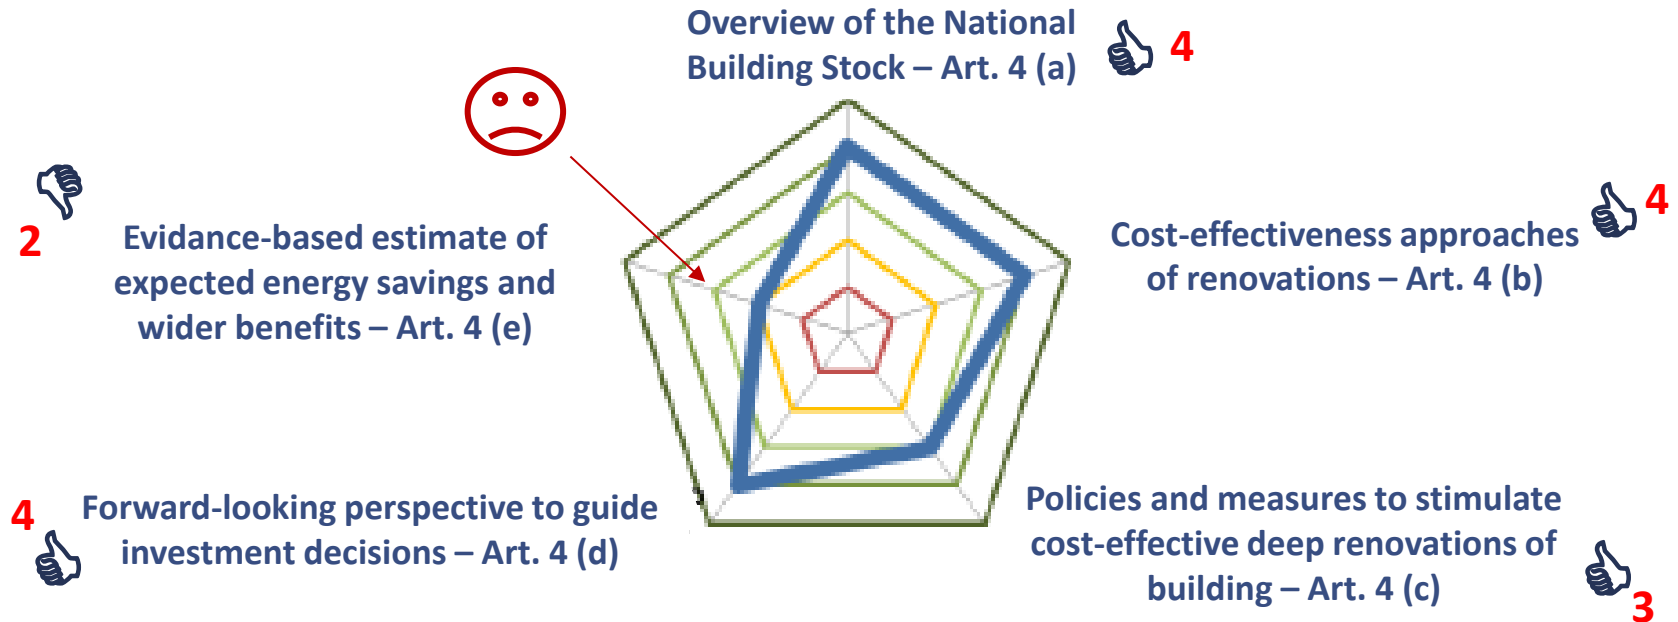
Overview of the National Building Stock – Art. 4 (a)

4

2

Evidance-based estimate of expected energy savings and wider benefits – Art. 4 (e)

4

Cost-effectiveness approaches of renovations – Art. 4 (b)

4

Forward-looking perspective to guide investment decisions – Art. 4 (d)

Policies and measures to stimulate cost-effective deep renovations of building – Art. 4 (c)

3